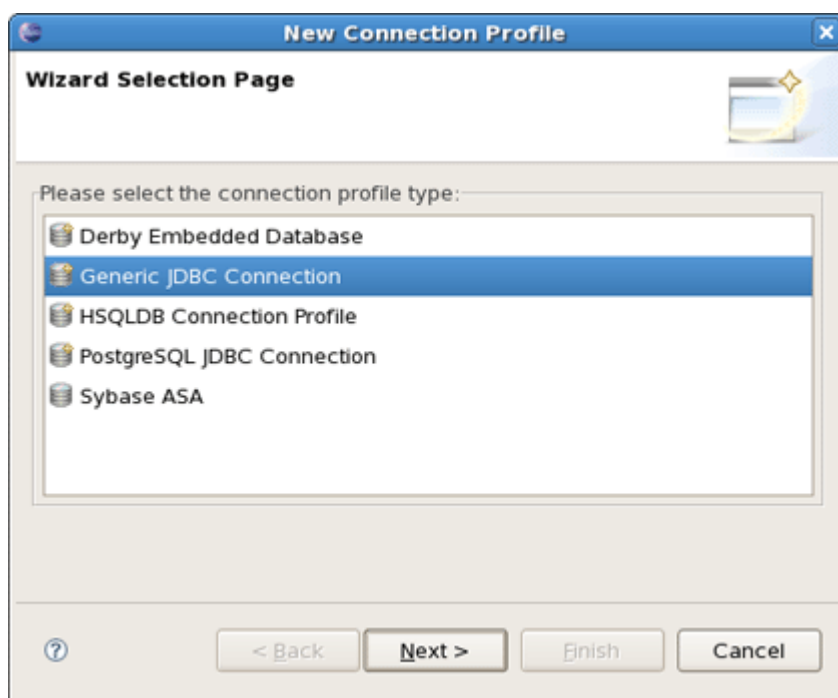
New Connection Profile

Wizard Selection Page

Please select the connection profile type:

Derby Embedded Database
Generic JDBC Connection
HSQLDB Connection Profile
PostgreSQL JDBC Connection
Sybase ASA

< Back
Next >
Finish
Cancel